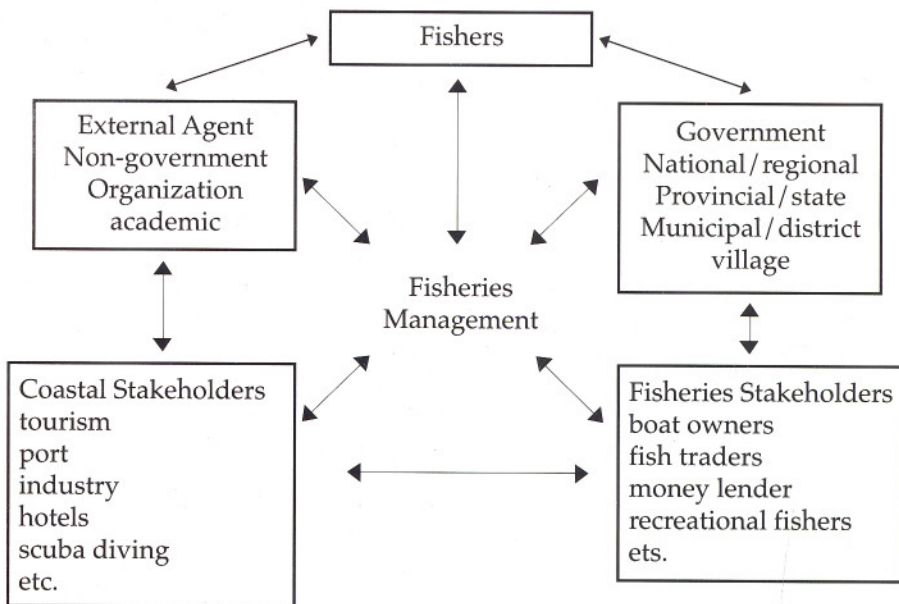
Fishers

External Agent
Non-government
Organization
academic

Government
National/regional
Provincial/state
Municipal/district
village

Fisheries
Management

Coastal Stakeholders
tourism
port
industry
hotels
scuba diving
etc.

Fisheries Stakeholders
boat owners
fish traders
money lender
recreational fishers
ets.